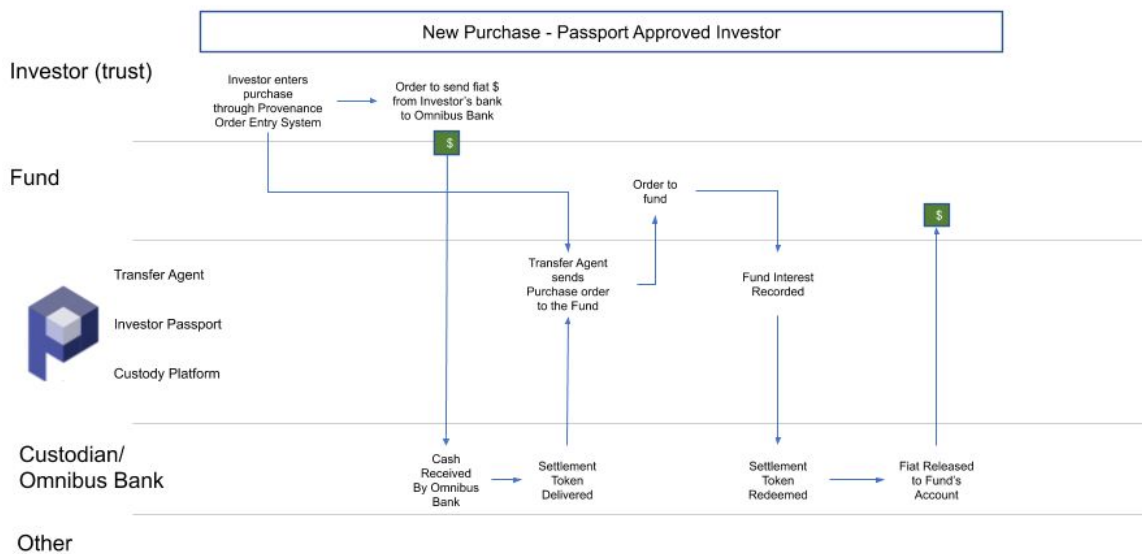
New Purchase - Passport Approved Investor

Investor (trust)

Investor enters purchase through Provenance Order Entry System

Order to send fiat $ from Investor's bank to Omnibus Bank

$

Fund

Order to fund

$

Transfer Agent

Investor Passport

Custody Platform

Transfer Agent sends Purchase order to the Fund

Fund Interest Recorded

Custodian/ Omnibus Bank

Cash Received By Omnibus Bank

Settlement Token Delivered

Settlement Token Redeemed

Fiat Released to Fund's Account

Other